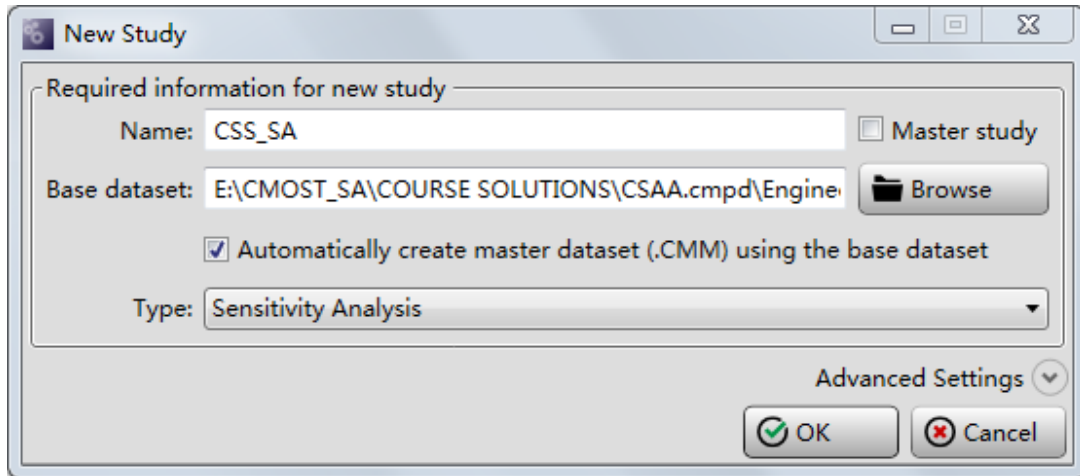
New Study

Required information for new study

Name: CSS_SA

Master study

Base dataset: E:\CMOST_SA\COURSE SOLUTIONS\CSAA.cmpd\Engine

Browse

Automatically create master dataset (.CMM) using the base dataset

Type: Sensitivity Analysis

Advanced Settings

OK

Cancel